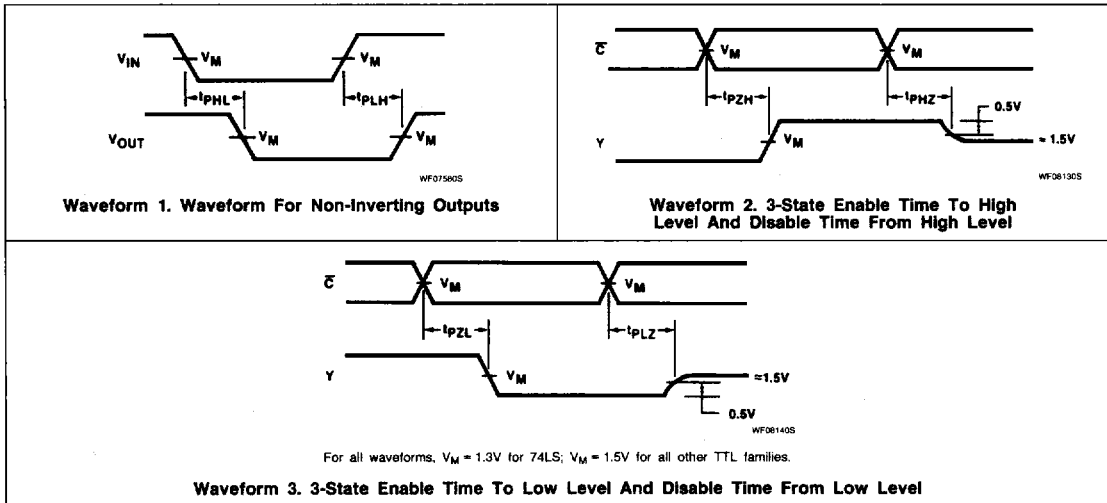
$V_{IN}$

$V_M$

$V_M$

$t_{PHL}$

$t_{PLH}$

$V_{OUT}$

$V_M$

$V_M$

WF07580S

Waveform 1. Waveform For Non-Inverting Outputs

$\overline{C}$

$V_M$

$V_M$

$t_{PZH}$

$t_{PHZ}$

0.5V

Y

$V_M$

≈ 1.5V

WF08130S

Waveform 2. 3-State Enable Time To High Level And Disable Time From High Level

$\overline{C}$

$V_M$

$V_M$

$t_{PZL}$

$t_{PLZ}$

Y

$V_M$

≈1.5V

0.5V

WF08140S

For all waveforms, $V_M$ = 1.3V for 74LS; $V_M$ = 1.5V for all other TTL families.

Waveform 3. 3-State Enable Time To Low Level And Disable Time From Low Level